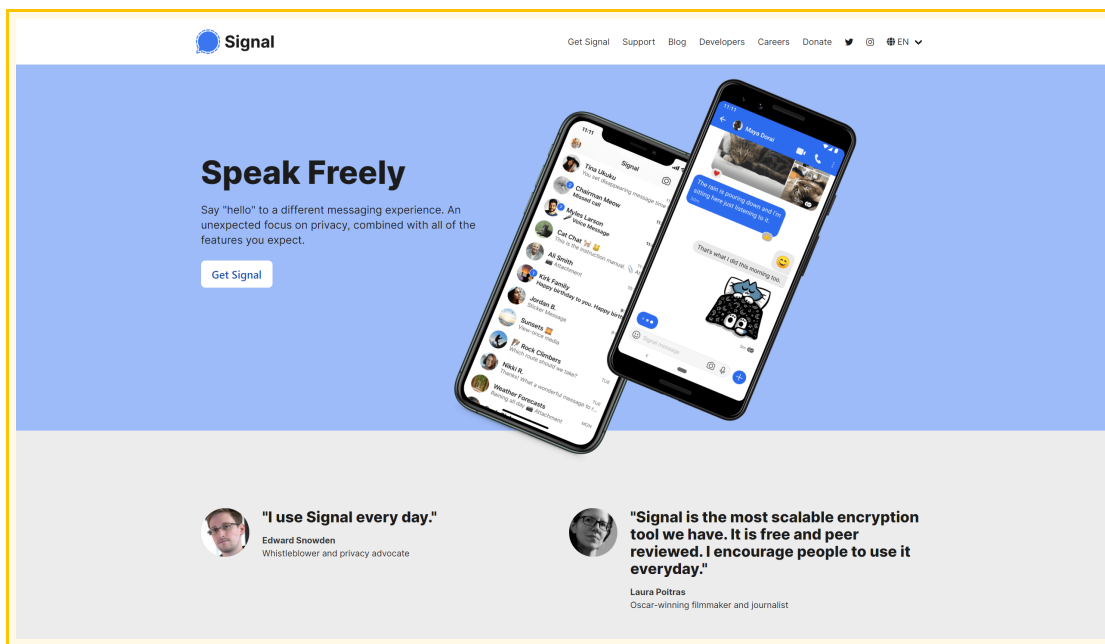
Signal

Get Signal Support Blog Developers Careers Donate EN

Speak Freely

Say "hello" to a different messaging experience. An unexpected focus on privacy, combined with all of the features you expect.

Get Signal

11:11

Signal

Tina Ukuku
You set disappearing message time

Chairman Meow
Missed call

Myles Larson
Voice Message

Cat Chat
This is the instruction manual.

Ali Smith
Attachment

Kirk Family
Happy birthday to you. Happy birthd

Jordan B.
Sticker Message

Sunsets
View-once media

Rock Climbers
Which route should we take?

Nikki R.
Thanks! What a wonderful message to r

Weather Forecasts
Raining all day Attachment

11:11

Maya Dorai

The rain is pouring down and I'm sitting here just listening to it.

That's what I did this morning too.

Signal message

"I use Signal every day."

Edward Snowden
Whistleblower and privacy advocate

"Signal is the most scalable encryption tool we have. It is free and peer reviewed. I encourage people to use it everyday."

Laura Poitras
Oscar-winning filmmaker and journalist